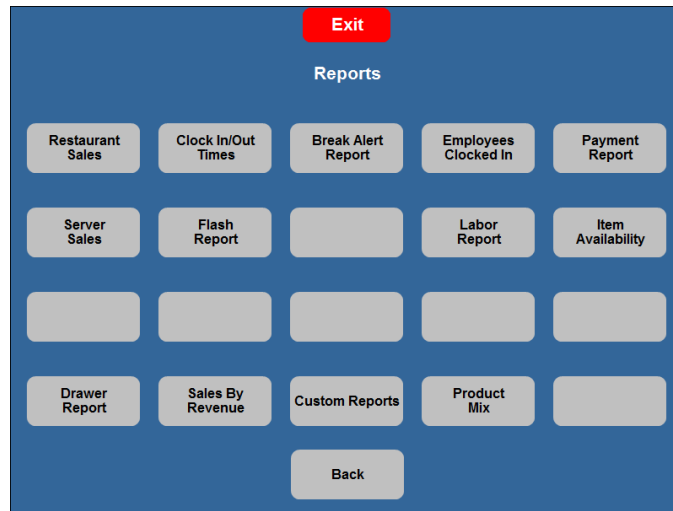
Exit

Reports

Restaurant Sales

Clock In/Out Times

Break Alert Report

Employees Clocked In

Payment Report

Server Sales

Flash Report

Labor Report

Item Availability

Drawer Report

Sales By Revenue

Custom Reports

Product Mix

Back